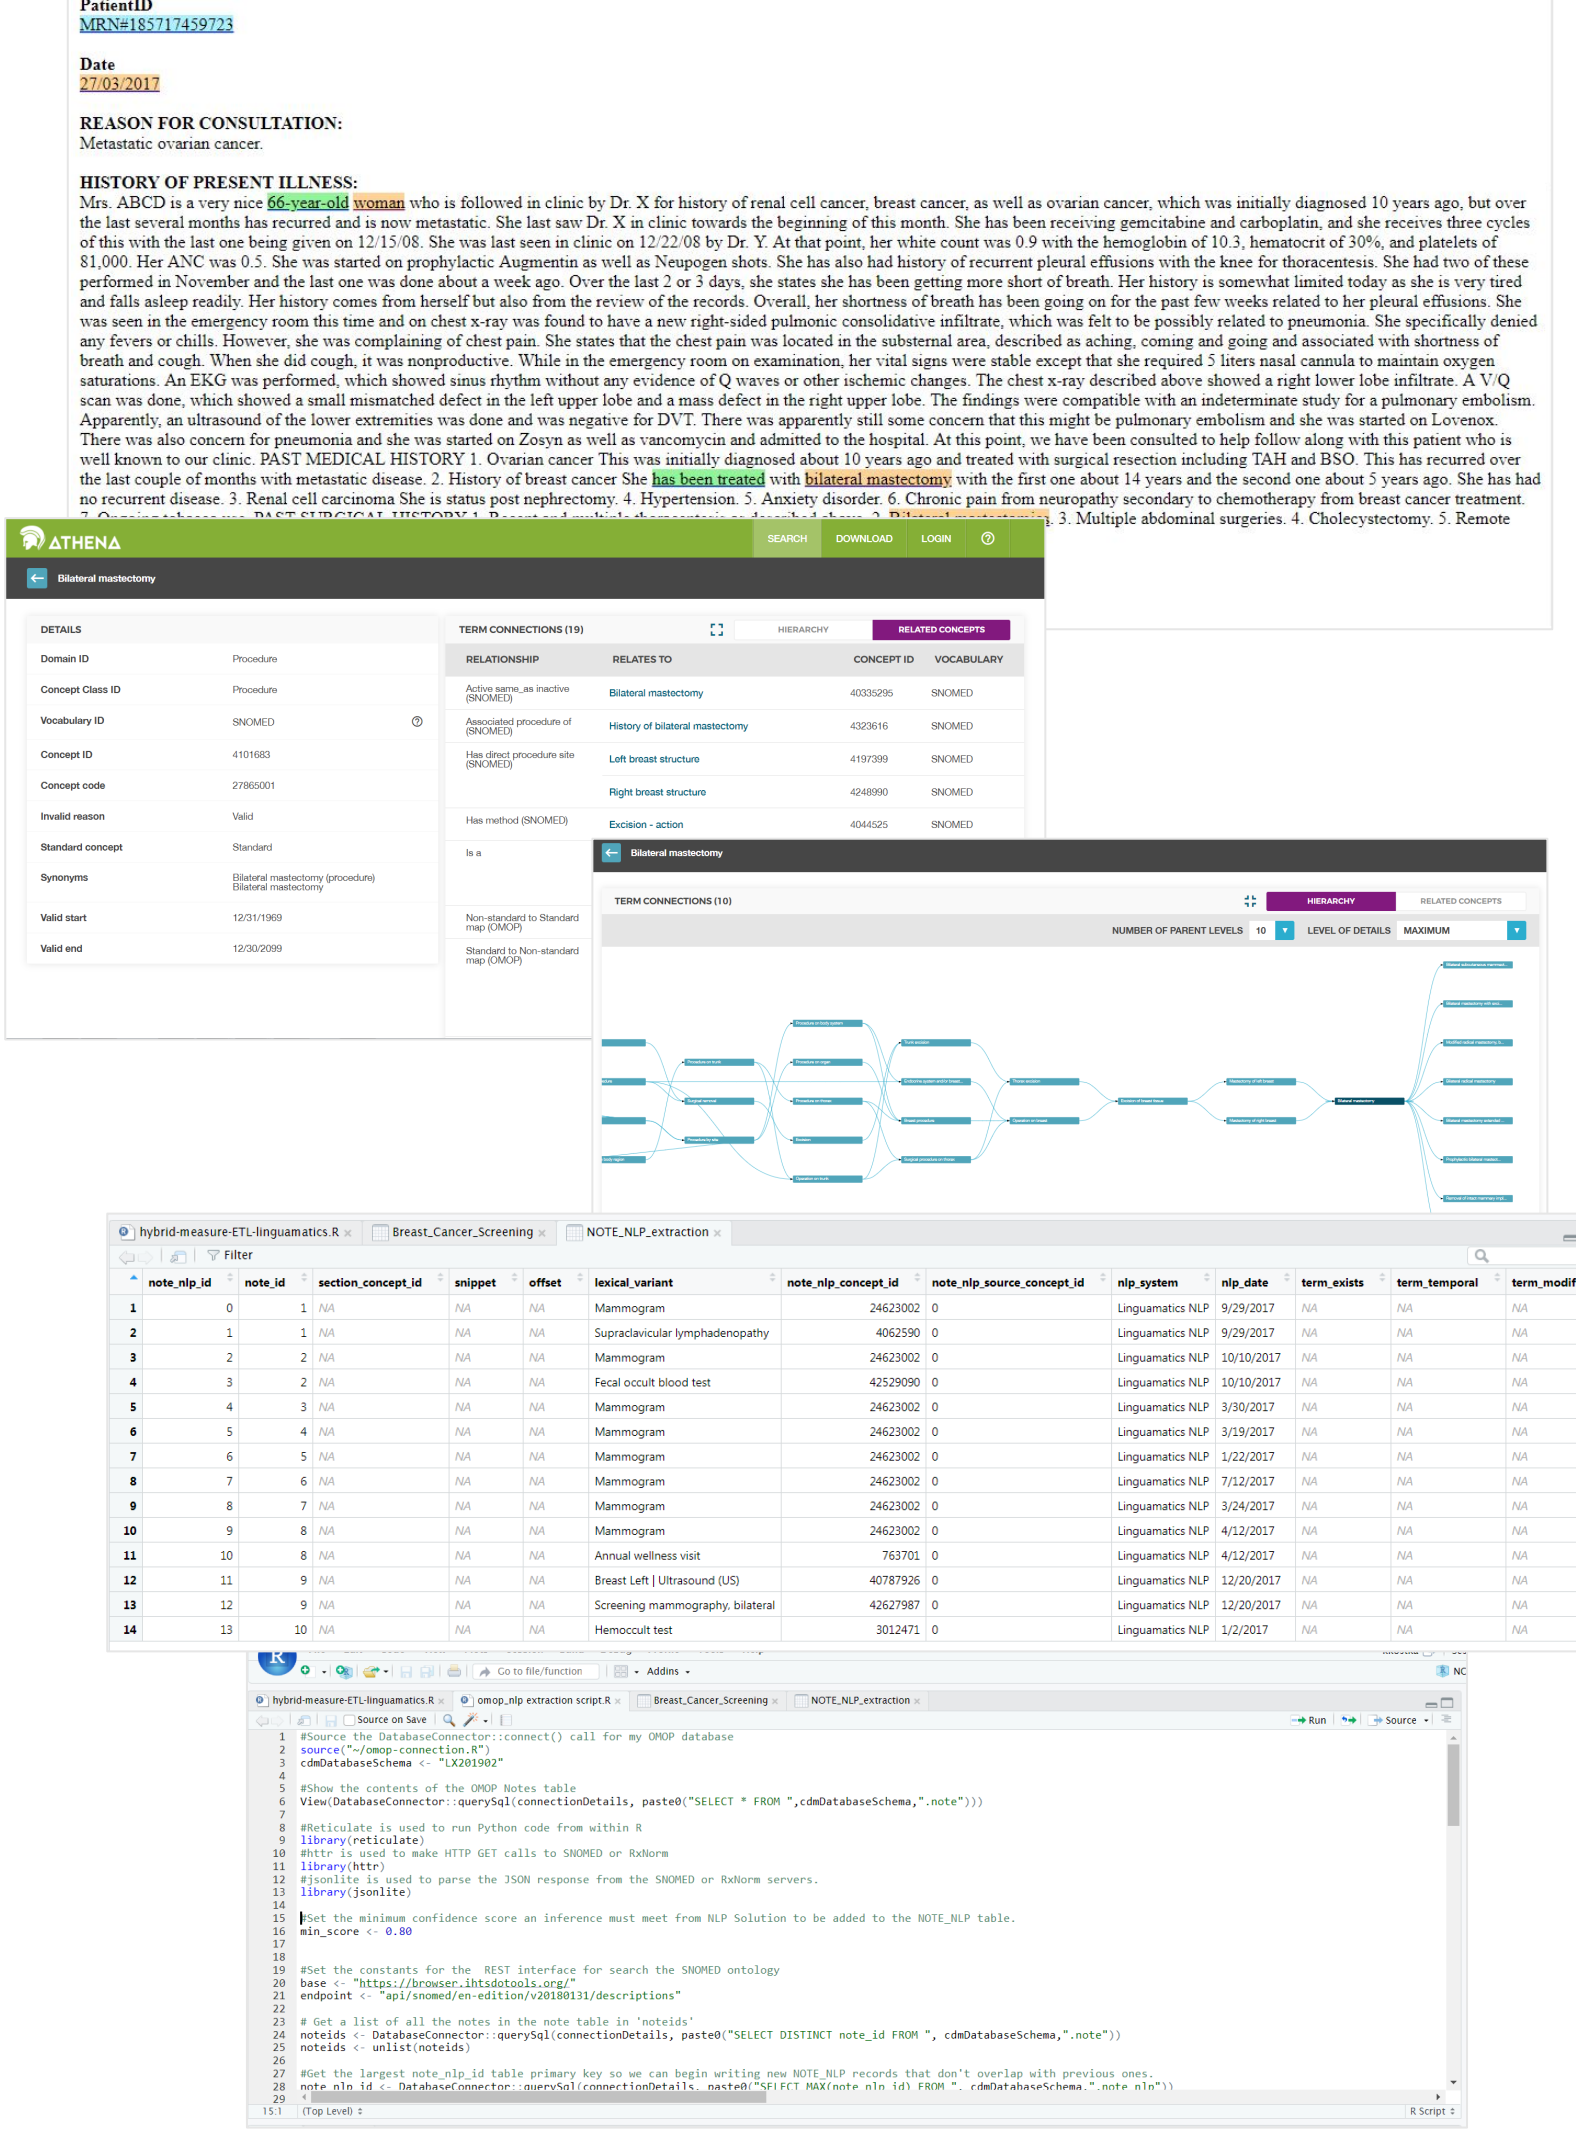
PatientID
MRN#185717459723

Date
27/03/2017

REASON FOR CONSULTATION:
Metastatic ovarian cancer.

HISTORY OF PRESENT ILLNESS:
Mrs. ABCD is a very nice 66-year-old woman who is followed in clinic by Dr. X for history of renal cell cancer, breast cancer, as well as ovarian cancer, which was initially diagnosed 10 years ago, but over the last several months has recurred and is now metastatic. She last saw Dr. X in clinic towards the beginning of this month. She has been receiving gemcitabine and carboplatin, and she receives three cycles of this with the last one being given on 12/15/08. She was last seen in clinic on 12/22/08 by Dr. Y. At that point, her white count was 0.9 with the hemoglobin of 10.3, hematocrit of 30%, and platelets of 81,000. Her ANC was 0.5. She was started on prophylactic Augmentin as well as Neupogen shots. She has also had history of recurrent pleural effusions with the knee for thoracentesis. She had two of these performed in November and the last one was done about a week ago. Over the last 2 or 3 days, she states she has been getting more short of breath. Her history is somewhat limited today as she is very tired and falls asleep readily. Her history comes from herself but also from the review of the records. Overall, her shortness of breath has been going on for the past few weeks related to her pleural effusions. She was seen in the emergency room this time and on chest x-ray was found to have a new right-sided pulmonic consolidative infiltrate, which was felt to be possibly related to pneumonia. She specifically denied any fevers or chills. However, she was complaining of chest pain. She states that the chest pain was located in the substernal area, described as aching, coming and going and associated with shortness of breath and cough. When she did cough, it was nonproductive. While in the emergency room on examination, her vital signs were stable except that she required 5 liters nasal cannula to maintain oxygen saturations. An EKG was performed, which showed sinus rhythm without any evidence of Q waves or other ischemic changes. The chest x-ray described above showed a right lower lobe infiltrate. A V/Q scan was done, which showed a small mismatched defect in the left upper lobe and a mass defect in the right upper lobe. The findings were compatible with an indeterminate study for a pulmonary embolism. Apparently, an ultrasound of the lower extremities was done and was negative for DVT. There was apparently still some concern that this might be pulmonary embolism and she was started on Lovenox. There was also concern for pneumonia and she was started on Zosyn as well as vancomycin and admitted to the hospital. At this point, we have been consulted to help follow along with this patient who is well known to our clinic. PAST MEDICAL HISTORY 1. Ovarian cancer This was initially diagnosed about 10 years ago and treated with surgical resection including TAH and BSO. This has recurred over the last couple of months with metastatic disease. 2. History of breast cancer She has been treated with bilateral mastectomy with the first one about 14 years and the second one about 5 years ago. She has had no recurrent disease. 3. Renal cell carcinoma She is status post nephrectomy. 4. Hypertension. 5. Anxiety disorder. 6. Chronic pain from neuropathy secondary to chemotherapy from breast cancer treatment. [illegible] 3. Multiple abdominal surgeries. 4. Cholecystectomy. 5. Remote

ATHENA
SEARCH DOWNLOAD LOGIN
Bilateral mastectomy

DETAILS
| | |
|---|---|
| Domain ID | Procedure |
| Concept Class ID | Procedure |
| Vocabulary ID | SNOMED |
| Concept ID | 4101683 |
| Concept code | 27865001 |
| Invalid reason | Valid |
| Standard concept | Standard |
| Synonyms | Bilateral mastectomy (procedure) Bilateral mastectomy |
| Valid start | 12/31/1969 |
| Valid end | 12/30/2099 |

TERM CONNECTIONS (19) HIERARCHY RELATED CONCEPTS
| RELATIONSHIP | RELATES TO | CONCEPT ID | VOCABULARY |
|---|---|---|---|
| Active same_as inactive (SNOMED) | Bilateral mastectomy | 40335295 | SNOMED |
| Associated procedure of (SNOMED) | History of bilateral mastectomy | 4323616 | SNOMED |
| Has direct procedure site (SNOMED) | Left breast structure | 4197399 | SNOMED |
| | Right breast structure | 4248990 | SNOMED |
| Has method (SNOMED) | Excision - action | 4044525 | SNOMED |
| Is a | | | |
| Non-standard to Standard map (OMOP) | | | |
| Standard to Non-standard map (OMOP) | | | |

Bilateral mastectomy
TERM CONNECTIONS (10) HIERARCHY RELATED CONCEPTS
NUMBER OF PARENT LEVELS 10 LEVEL OF DETAILS MAXIMUM

hybrid-measure-ETL-linguamatics.R × Breast_Cancer_Screening × NOTE_NLP_extraction ×
Filter
| | note_nlp_id | note_id | section_concept_id | snippet | offset | lexical_variant | note_nlp_concept_id | note_nlp_source_concept_id | nlp_system | nlp_date | term_exists | term_temporal | term_modif |
|---|---|---|---|---|---|---|---|---|---|---|---|---|---|
| 1 | 0 | 1 | NA | NA | NA | Mammogram | 24623002 | 0 | Linguamatics NLP | 9/29/2017 | NA | NA | NA |
| 2 | 1 | 1 | NA | NA | NA | Supraclavicular lymphadenopathy | 4062590 | 0 | Linguamatics NLP | 9/29/2017 | NA | NA | NA |
| 3 | 2 | 2 | NA | NA | NA | Mammogram | 24623002 | 0 | Linguamatics NLP | 10/10/2017 | NA | NA | NA |
| 4 | 3 | 2 | NA | NA | NA | Fecal occult blood test | 42529090 | 0 | Linguamatics NLP | 10/10/2017 | NA | NA | NA |
| 5 | 4 | 3 | NA | NA | NA | Mammogram | 24623002 | 0 | Linguamatics NLP | 3/30/2017 | NA | NA | NA |
| 6 | 5 | 4 | NA | NA | NA | Mammogram | 24623002 | 0 | Linguamatics NLP | 3/19/2017 | NA | NA | NA |
| 7 | 6 | 5 | NA | NA | NA | Mammogram | 24623002 | 0 | Linguamatics NLP | 1/22/2017 | NA | NA | NA |
| 8 | 7 | 6 | NA | NA | NA | Mammogram | 24623002 | 0 | Linguamatics NLP | 7/12/2017 | NA | NA | NA |
| 9 | 8 | 7 | NA | NA | NA | Mammogram | 24623002 | 0 | Linguamatics NLP | 3/24/2017 | NA | NA | NA |
| 10 | 9 | 8 | NA | NA | NA | Mammogram | 24623002 | 0 | Linguamatics NLP | 4/12/2017 | NA | NA | NA |
| 11 | 10 | 8 | NA | NA | NA | Annual wellness visit | 763701 | 0 | Linguamatics NLP | 4/12/2017 | NA | NA | NA |
| 12 | 11 | 9 | NA | NA | NA | Breast Left \| Ultrasound (US) | 40787926 | 0 | Linguamatics NLP | 12/20/2017 | NA | NA | NA |
| 13 | 12 | 9 | NA | NA | NA | Screening mammography, bilateral | 42627987 | 0 | Linguamatics NLP | 12/20/2017 | NA | NA | NA |
| 14 | 13 | 10 | NA | NA | NA | Hemoccult test | 3012471 | 0 | Linguamatics NLP | 1/2/2017 | NA | NA | NA |

Go to file/function Addins
hybrid-measure-ETL-linguamatics.R × omop_nlp extraction script.R × Breast_Cancer_Screening × NOTE_NLP_extraction ×
Source on Save Run Source

1 #Source the DatabaseConnector::connect() call for my OMOP database
2 source("~/omop-connection.R")
3 cdmDatabaseSchema <- "LX201902"
4
5 #Show the contents of the OMOP Notes table
6 View(DatabaseConnector::querySql(connectionDetails, paste0("SELECT * FROM ",cdmDatabaseSchema,".note")))
7
8 #Reticulate is used to run Python code from within R
9 library(reticulate)
10 #httr is used to make HTTP GET calls to SNOMED or RxNorm
11 library(httr)
12 #jsonlite is used to parse the JSON response from the SNOMED or RxNorm servers.
13 library(jsonlite)
14
15 #Set the minimum confidence score an inference must meet from NLP Solution to be added to the NOTE_NLP table.
16 min_score <- 0.80
17
18
19 #Set the constants for the REST interface for search the SNOMED ontology
20 base <- "https://browser.ihtsdotools.org/"
21 endpoint <- "api/snomed/en-edition/v20180131/descriptions"
22
23 # Get a list of all the notes in the note table in 'noteids'
24 noteids <- DatabaseConnector::querySql(connectionDetails, paste0("SELECT DISTINCT note_id FROM ", cdmDatabaseSchema,".note"))
25 noteids <- unlist(noteids)
26
27 #Get the largest note_nlp_id table primary key so we can begin writing new NOTE_NLP records that don't overlap with previous ones.
28 note_nlp_id <- DatabaseConnector::querySql(connectionDetails, paste0("SELECT MAX(note_nlp_id) FROM ", cdmDatabaseSchema,".note_nlp"))
29
15:1 (Top Level) R Script